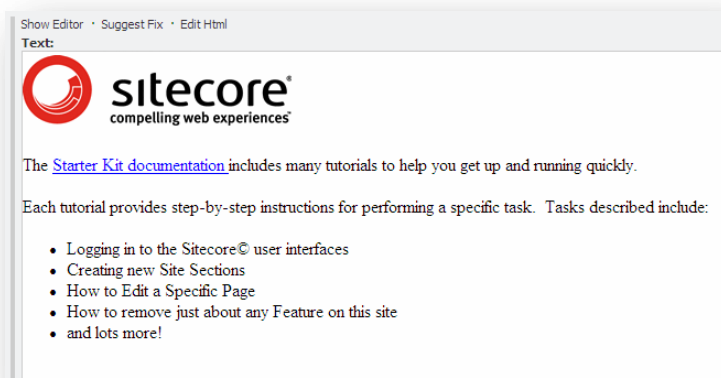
Show Editor · Suggest Fix · Edit Html
Text:

sitecore®
compelling web experiences®

The Starter Kit documentation includes many tutorials to help you get up and running quickly.

Each tutorial provides step-by-step instructions for performing a specific task. Tasks described include:

- Logging in to the Sitecore© user interfaces
- Creating new Site Sections
- How to Edit a Specific Page
- How to remove just about any Feature on this site
- and lots more!